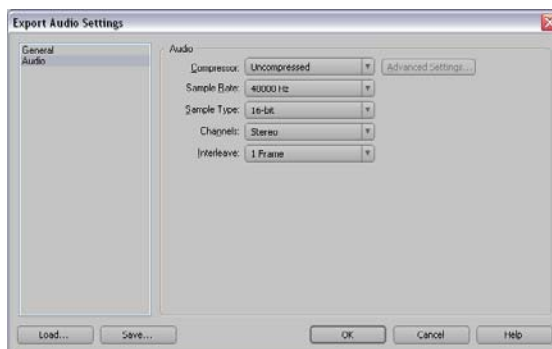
Export Audio Settings

General
Audio

Audio

Compressor: Uncompressed
Advanced Settings...

Sample Rate: 48000 Hz

Sample Type: 16-bit

Channels: Stereo

Interleave: 1 Frame

Load...
Save...
OK
Cancel
Help